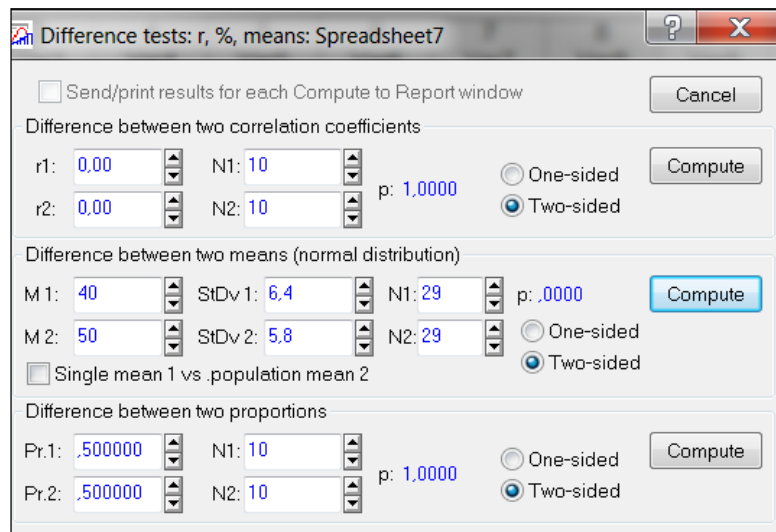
Difference tests: r, %, means: Spreadsheet7

?
X

Send/print results for each Compute to Report window

Cancel

Difference between two correlation coefficients

r1: 0,00
N1: 10
r2: 0,00
N2: 10
p: 1,0000
One-sided
Two-sided
Compute

Difference between two means (normal distribution)

M 1: 40
StDv 1: 6,4
N1: 29
p: ,0000
Compute
M 2: 50
StDv 2: 5,8
N2: 29
One-sided
Two-sided
Single mean 1 vs .population mean 2

Difference between two proportions

Pr.1: ,500000
N1: 10
Pr.2: ,500000
N2: 10
p: 1,0000
One-sided
Two-sided
Compute